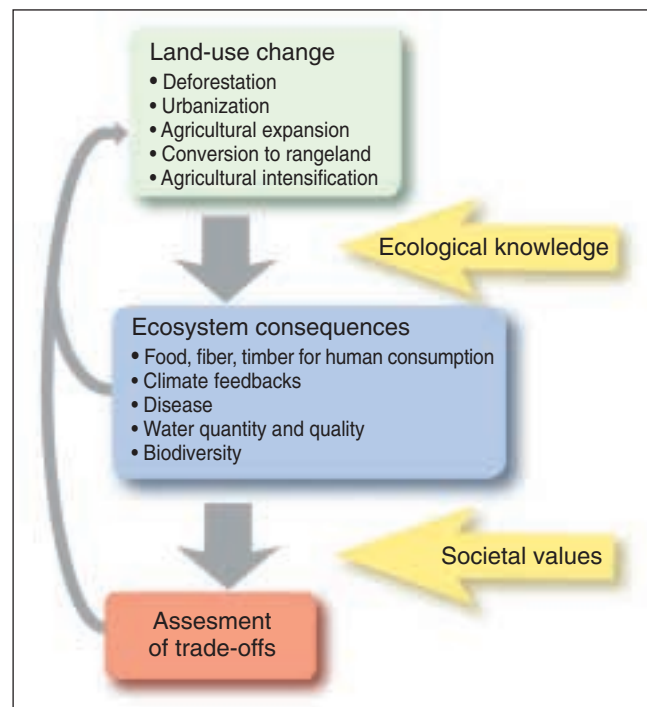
Land-use change
• Deforestation
• Urbanization
• Agricultural expansion
• Conversion to rangeland
• Agricultural intensification

Ecological knowledge

Ecosystem consequences
• Food, fiber, timber for human consumption
• Climate feedbacks
• Disease
• Water quantity and quality
• Biodiversity

Societal values

Assesment of trade-offs